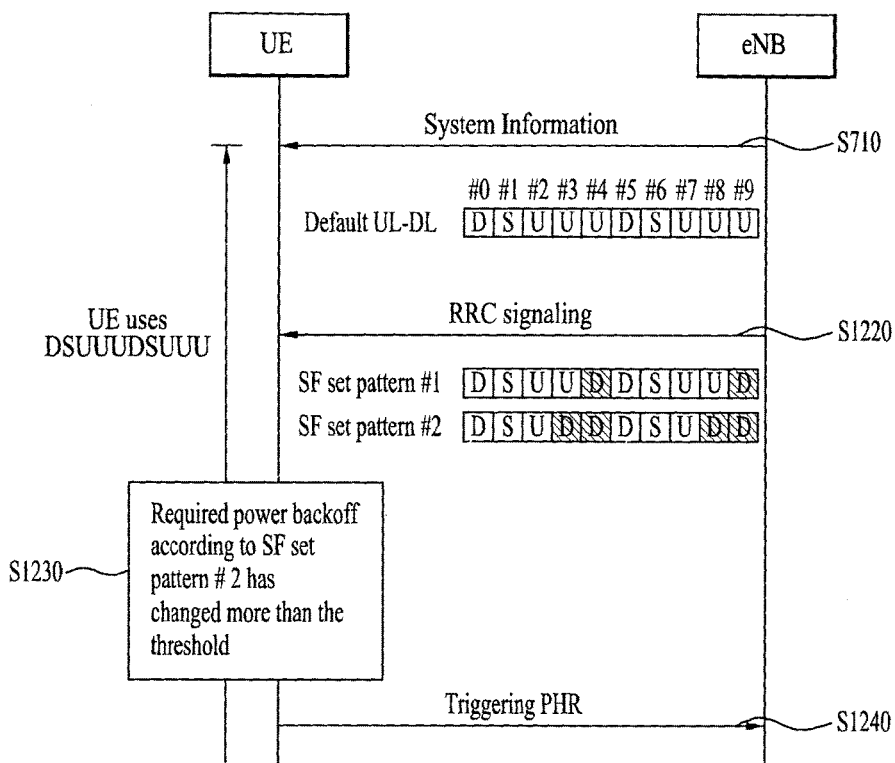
UE

eNB

System Information

S710

#0 #1 #2 #3 #4 #5 #6 #7 #8 #9

Default UL-DL

| D | S | U | U | U | D | S | U | U | U |
|---|---|---|---|---|---|---|---|---|---|

UE uses DSUUUDSUUU

RRC signaling

S1220

SF set pattern #1

| D | S | U | U | D | D | S | U | U | D |
|---|---|---|---|---|---|---|---|---|---|

SF set pattern #2

| D | S | U | D | D | D | S | U | D | D |
|---|---|---|---|---|---|---|---|---|---|

Required power backoff according to SF set pattern # 2 has changed more than the threshold

S1230

Triggering PHR

S1240